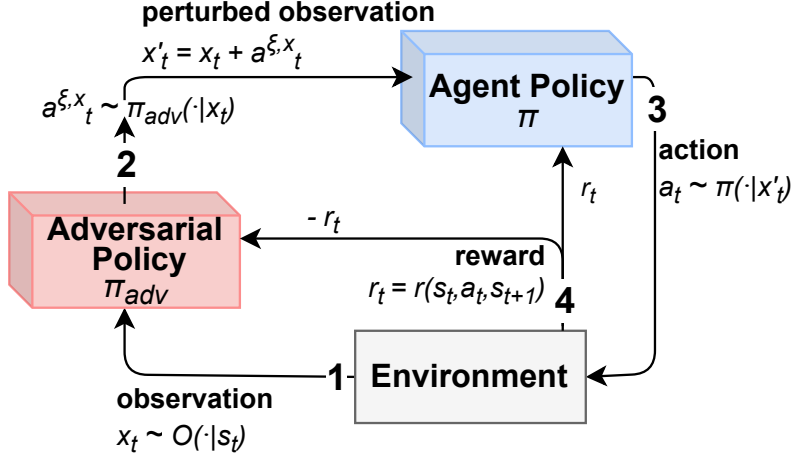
perturbed observation

$x'_t = x_t + a^{\xi,x}{}_t$

$a^{\xi,x}{}_t \sim \pi_{adv}(\cdot|x_t)$

2

Agent Policy
$\pi$

3

action
$a_t \sim \pi(\cdot|x'_t)$

$r_t$

$- r_t$

Adversarial Policy
$\pi_{adv}$

reward
$r_t = r(s_t, a_t, s_{t+1})$

4

1

Environment

observation
$x_t \sim O(\cdot|s_t)$